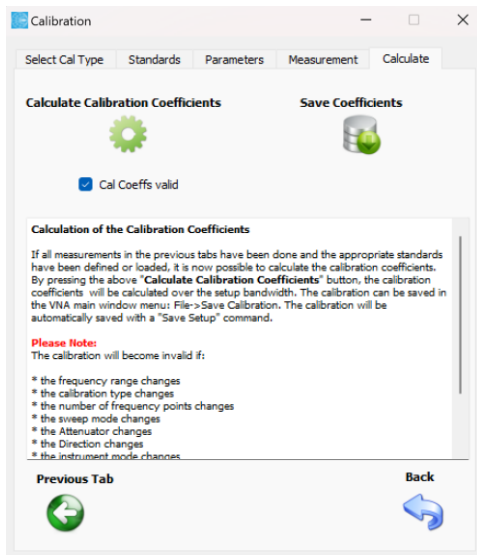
Calibration

Select Cal Type | Standards | Parameters | Measurement | Calculate

Calculate Calibration Coefficients

Save Coefficients

Cal Coeffs valid

Calculation of the Calibration Coefficients

If all measurements in the previous tabs have been done and the appropriate standards have been defined or loaded, it is now possible to calculate the calibration coefficients. By pressing the above "Calculate Calibration Coefficients" button, the calibration coefficients will be calculated over the setup bandwidth. The calibration can be saved in the VNA main window menu: File->Save Calibration. The calibration will be automatically saved with a "Save Setup" command.

Please Note:
The calibration will become invalid if:

* the frequency range changes
* the calibration type changes
* the number of frequency points changes
* the sweep mode changes
* the Attenuator changes
* the Direction changes
* the instrument mode changes

Previous Tab

Back